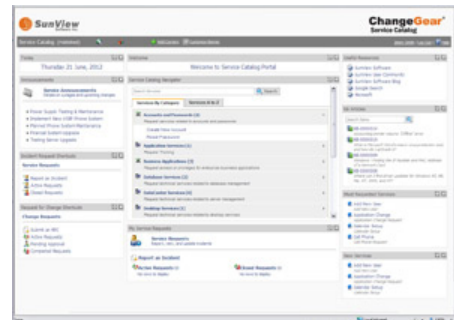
SunView

ChangeGear
Service Catalog

Today
Thursday 21 June, 2012

Announcements
Service Announcements

Incident Request Shortcuts
Service Requests
Report an Incident
Active Requests
Closed Requests

Request for Change Shortcuts
Change Requests
Submit an RFC
Active Requests
Pending Approval
Completed Requests

Welcome
Welcome to Service Catalog Portal

Service Catalog Navigator
Services by Category
Services A to Z
Accounts and Passwords
Create New Account
Reset Password
Application Services
Business Applications
Database Services
Datacenter Services
Desktop Services

My Service Requests
Service Requests
Report an Incident
Active Requests
Closed Requests

Useful Resources
SunView Software
SunView User Community
SunView Software Blog
Google Search
Microsoft

Kb Articles

Most Requested Services
Add New User
Application Change
Calendar Setup
Cell Phone Request

New Services
Add New User
Application Change
Calendar Setup